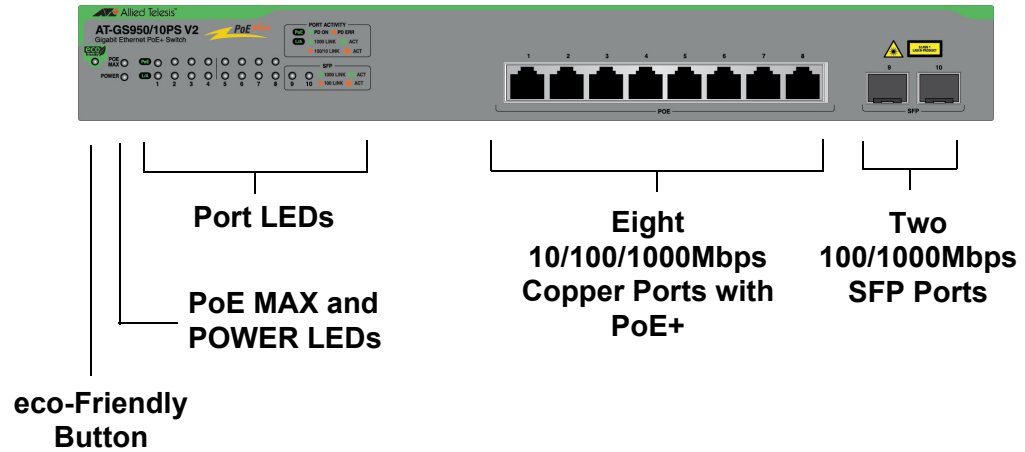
Allied Telesis
AT-GS950/10PS V2
Gigabit Ethernet PoE+ Switch
PoE
eco
POE MAX
POWER
PoE
L/A
1 2 3 4 5 6 7 8
PORT ACTIVITY
PoE PD ON PD ERR
L/A 1000 LINK ACT
10/100 LINK ACT
SFP
1000 LINK ACT
9 10
100 LINK ACT
1 2 3 4 5 6 7 8
POE
9 10
SFP
CLASS 1 LASER PRODUCT

Port LEDs

Eight 10/100/1000Mbps Copper Ports with PoE+

Two 100/1000Mbps SFP Ports

PoE MAX and POWER LEDs

eco-Friendly Button